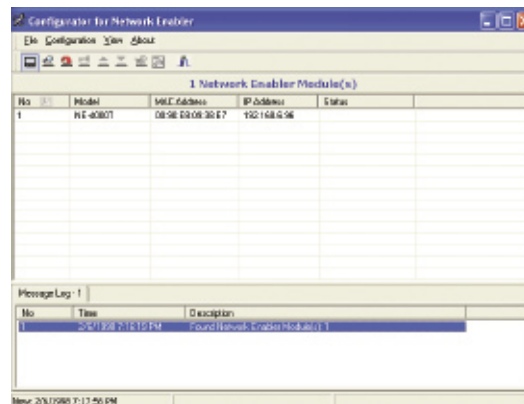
Configurator for Network Enabler

File Configuration View About

1 Network Enabler Module(s)

| No | Model | MAC Address | IP Address | Status |
|---|---|---|---|---|
| 1 | NE-4080T | 00:90:E8:05:38:E7 | 192.168.6.96 | |

Message Log - 1

| No | Time | Description |
|---|---|---|
| 1 | 2/6/1998 7:16:18 PM | Found Network Enabler Module(s): 1 |

Now: 2/6/1998 7:17:56 PM